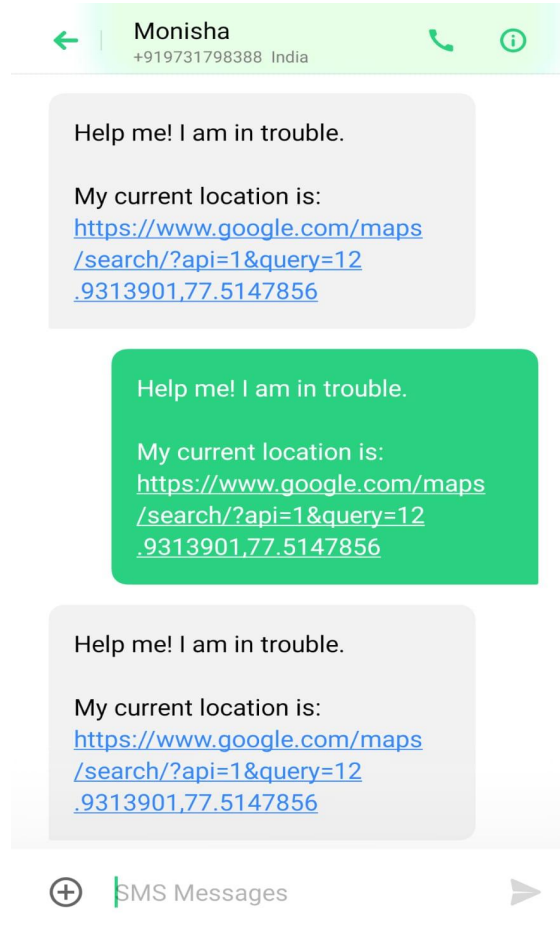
Monisha
+919731798388 India

Help me! I am in trouble.

My current location is:
https://www.google.com/maps/search/?api=1&query=12.9313901,77.5147856

Help me! I am in trouble.

My current location is:
https://www.google.com/maps/search/?api=1&query=12.9313901,77.5147856

Help me! I am in trouble.

My current location is:
https://www.google.com/maps/search/?api=1&query=12.9313901,77.5147856

SMS Messages